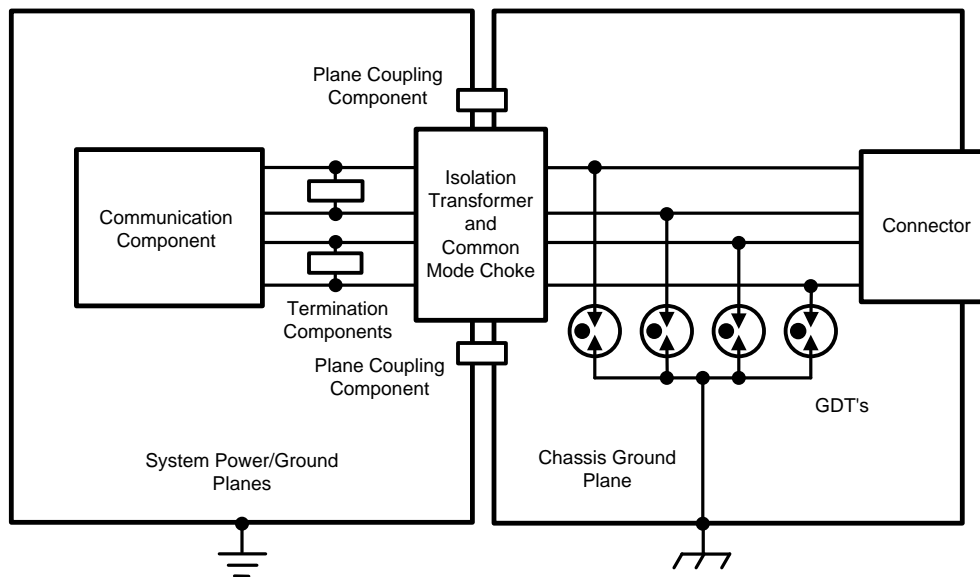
Plane Coupling Component

Communication Component

Isolation Transformer and Common Mode Choke

Connector

Termination Components

Plane Coupling Component

GDT's

System Power/Ground Planes

Chassis Ground Plane